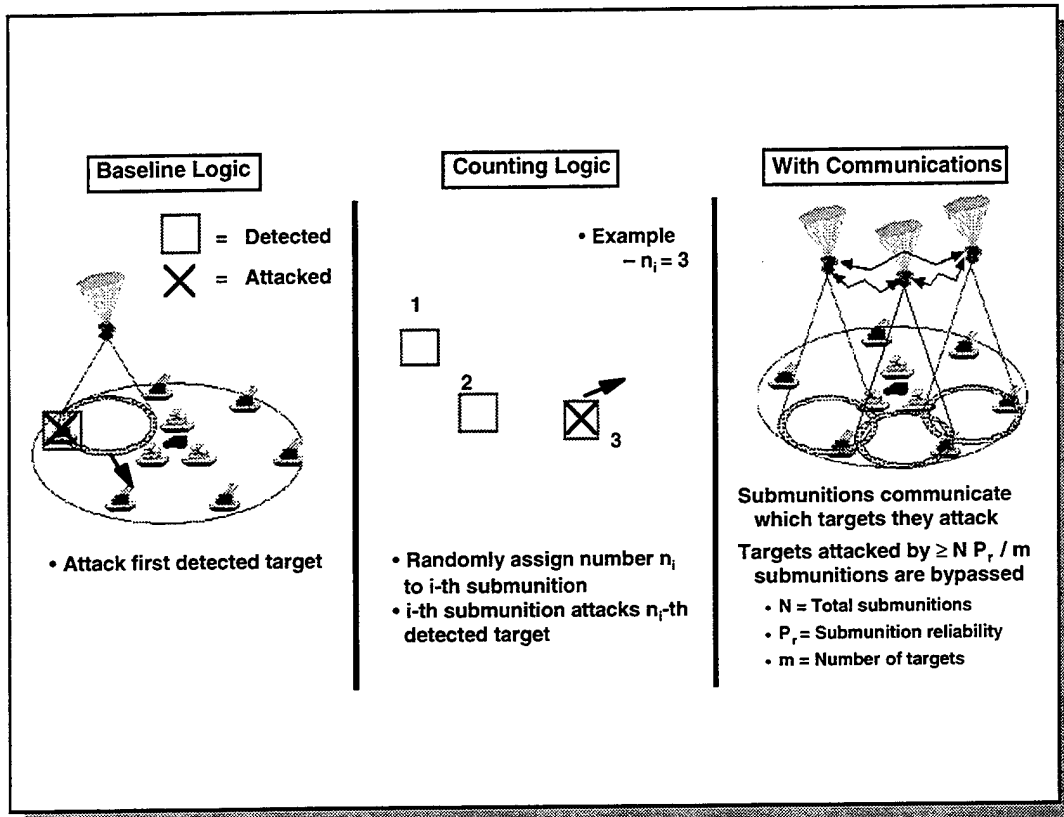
Baseline Logic

= Detected

= Attacked

• Attack first detected target

Counting Logic

• Example
– $n_i = 3$

1

2

3

• Randomly assign number $n_i$ to i-th submunition
• i-th submunition attacks $n_i$-th detected target

With Communications

Submunitions communicate which targets they attack

Targets attacked by $\geq N P_r / m$ submunitions are bypassed

• N = Total submunitions
• $P_r$ = Submunition reliability
• m = Number of targets